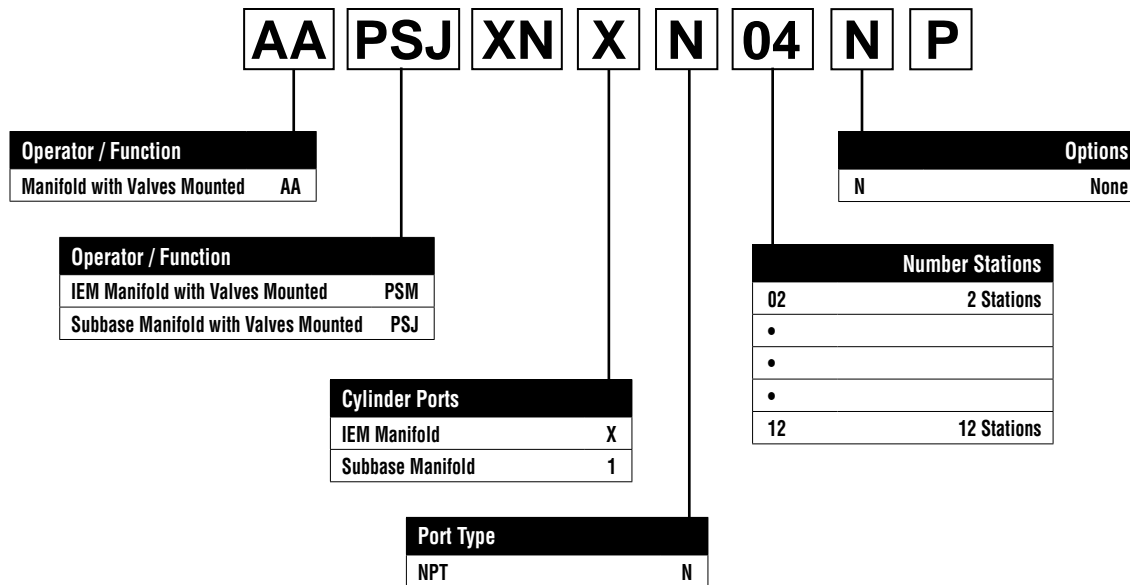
AA PSJ XN X N 04 N P

| Operator / Function | |
|---|---|
| Manifold with Valves Mounted | AA |

| Options | |
|---|---|
| N | None |

| Operator / Function | |
|---|---|
| IEM Manifold with Valves Mounted | PSM |
| Subbase Manifold with Valves Mounted | PSJ |

| Number Stations | |
|---|---|
| 02 | 2 Stations |
| • | |
| • | |
| • | |
| 12 | 12 Stations |

| Cylinder Ports | |
|---|---|
| IEM Manifold | X |
| Subbase Manifold | 1 |

| Port Type | |
|---|---|
| NPT | N |